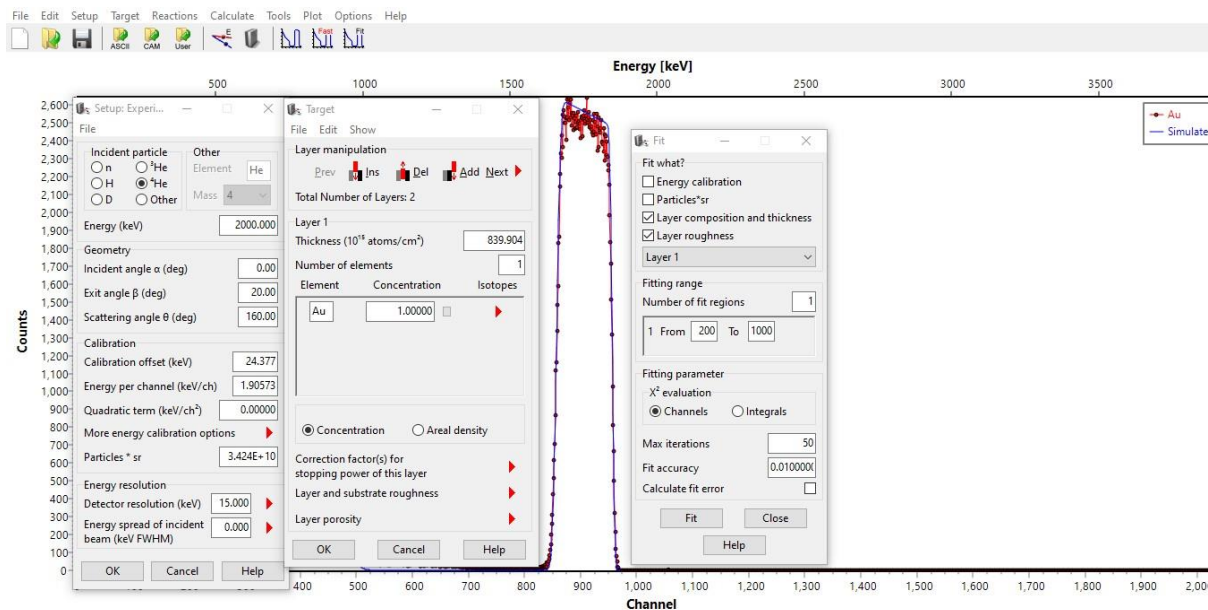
File Edit Setup Target Reactions Calculate Tools Plot Options Help

ASCII CAM User

Energy [keV]
500 1000 1500 2000 2500 3000 3500

Au
Simulate

2,600 2,500 2,400 2,300 2,200 2,100 2,000 1,900 1,800 1,700 1,600 1,500 1,400 1,300 1,200 1,100 1,000 900 800 700 600 500 400 300 200 100 0

Counts

Setup: Experi...
File
Incident particle
n
$^3$He
H
$^4$He
D
Other
Other
Element He
Mass 4
Energy (keV) 2000.000
Geometry
Incident angle α (deg) 0.00
Exit angle β (deg) 20.00
Scattering angle θ (deg) 160.00
Calibration
Calibration offset (keV) 24.377
Energy per channel (keV/ch) 1.90573
Quadratic term (keV/ch$^2$) 0.00000
More energy calibration options
Particles * sr 3.424E+10
Energy resolution
Detector resolution (keV) 15.000
Energy spread of incident beam (keV FWHM) 0.000
OK Cancel Help

Target
File Edit Show
Layer manipulation
Prev Ins Del Add Next
Total Number of Layers: 2
Layer 1
Thickness ($10^{15}$ atoms/cm$^2$) 839.904
Number of elements 1
Element Concentration Isotopes
Au 1.00000
Concentration
Areal density
Correction factor(s) for stopping power of this layer
Layer and substrate roughness
Layer porosity
OK Cancel Help

Fit
Fit what?
Energy calibration
Particles*sr
Layer composition and thickness
Layer roughness
Layer 1
Fitting range
Number of fit regions 1
1 From 200 To 1000
Fitting parameter
$X^2$ evaluation
Channels
Integrals
Max iterations 50
Fit accuracy 0.010000
Calculate fit error
Fit Close
Help

400 500 600 700 800 900 1,000 1,100 1,200 1,300 1,400 1,500 1,600 1,700 1,800 1,900 2,00
Channel